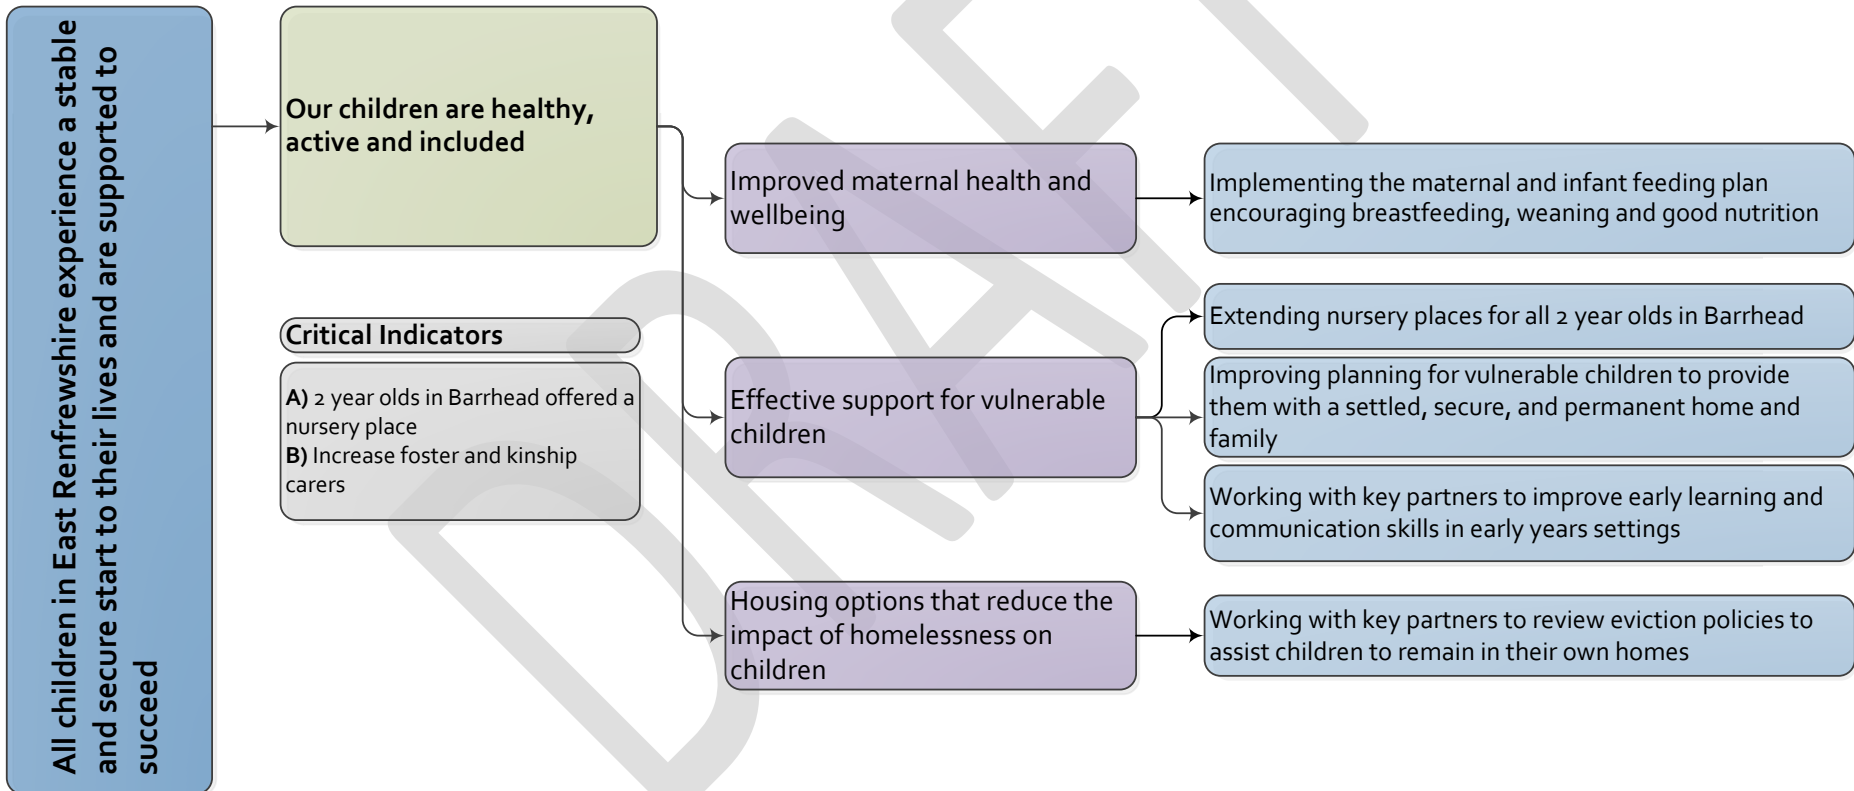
All children in East Renfrewshire experience a stable and secure start to their lives and are supported to succeed

Our children are healthy, active and included

Critical Indicators

A) 2 year olds in Barrhead offered a nursery place
B) Increase foster and kinship carers

Improved maternal health and wellbeing

Implementing the maternal and infant feeding plan encouraging breastfeeding, weaning and good nutrition

Effective support for vulnerable children

Extending nursery places for all 2 year olds in Barrhead

Improving planning for vulnerable children to provide them with a settled, secure, and permanent home and family

Working with key partners to improve early learning and communication skills in early years settings

Housing options that reduce the impact of homelessness on children

Working with key partners to review eviction policies to assist children to remain in their own homes

DRAFT